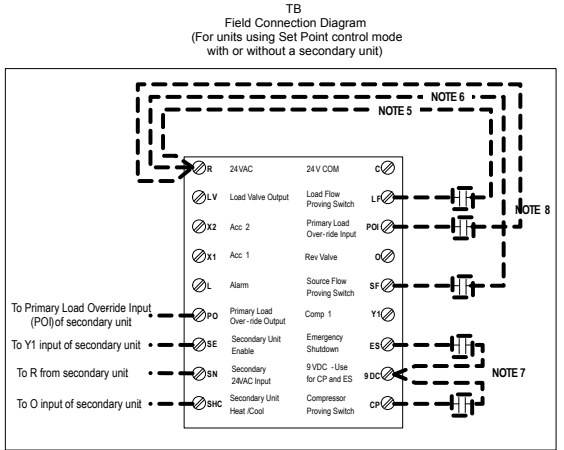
TB
Field Connection Diagram
(For units using Set Point control mode with or without a secondary unit)

NOTE 6
NOTE 5

R 24VAC
LV Load Valve Output
X2 Acc 2
X1 Acc 1
L Alarm
PO Primary Load Over-ride Output
SE Secondary Unit Enable
SN Secondary 24VAC Input
SHC Secondary Unit Heat /Cool

24V COM C
Load Flow Proving Switch LF
Primary Load Over-ride Input POI
Rev Valve O
Source Flow Proving Switch SF
Comp 1 Y1
Emergency Shutdown ES
9VDC -Use for CP and ES 9 DC
Compressor Proving Switch CP

NOTE 8
NOTE 7

To Primary Load Override Input (POI)of secondary unit
To Y1 input of secondary unit
To R from secondary unit
To O input of secondary unit